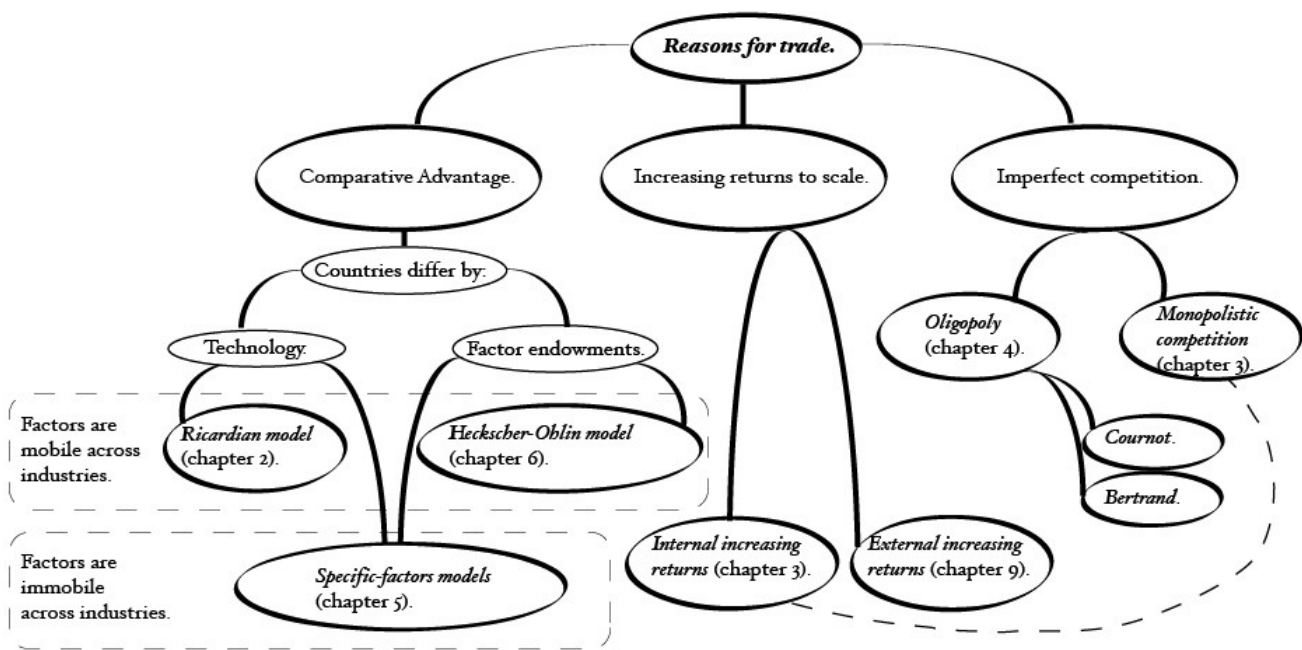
Reasons for trade.

Comparative Advantage.

Increasing returns to scale.

Imperfect competition.

Countries differ by:

Technology.

Factor endowments.

Oligopoly (chapter 4).

Monopolistic competition (chapter 3).

Factors are mobile across industries.

Ricardian model (chapter 2).

Heckscher-Ohlin model (chapter 6).

Cournot.

Bertrand.

Factors are immobile across industries.

Specific-factors models (chapter 5).

Internal increasing returns (chapter 3).

External increasing returns (chapter 9).